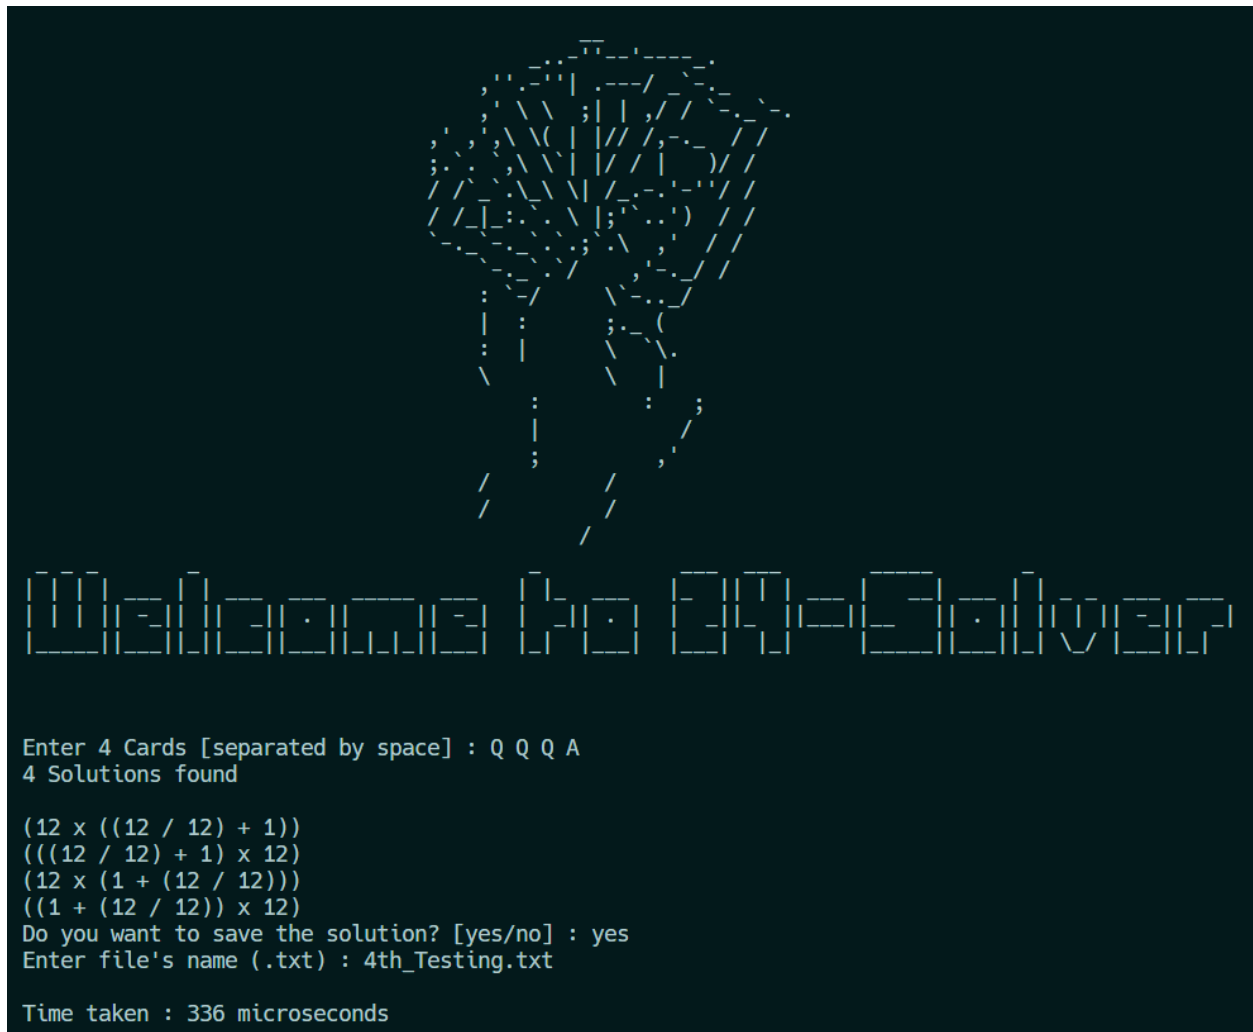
Welcome to 24-Solver

Enter 4 Cards [separated by space] : Q Q Q A
4 Solutions found

(12 x ((12 / 12) + 1))
(((12 / 12) + 1) x 12)
(12 x (1 + (12 / 12)))
((1 + (12 / 12)) x 12)
Do you want to save the solution? [yes/no] : yes
Enter file's name (.txt) : 4th_Testing.txt

Time taken : 336 microseconds